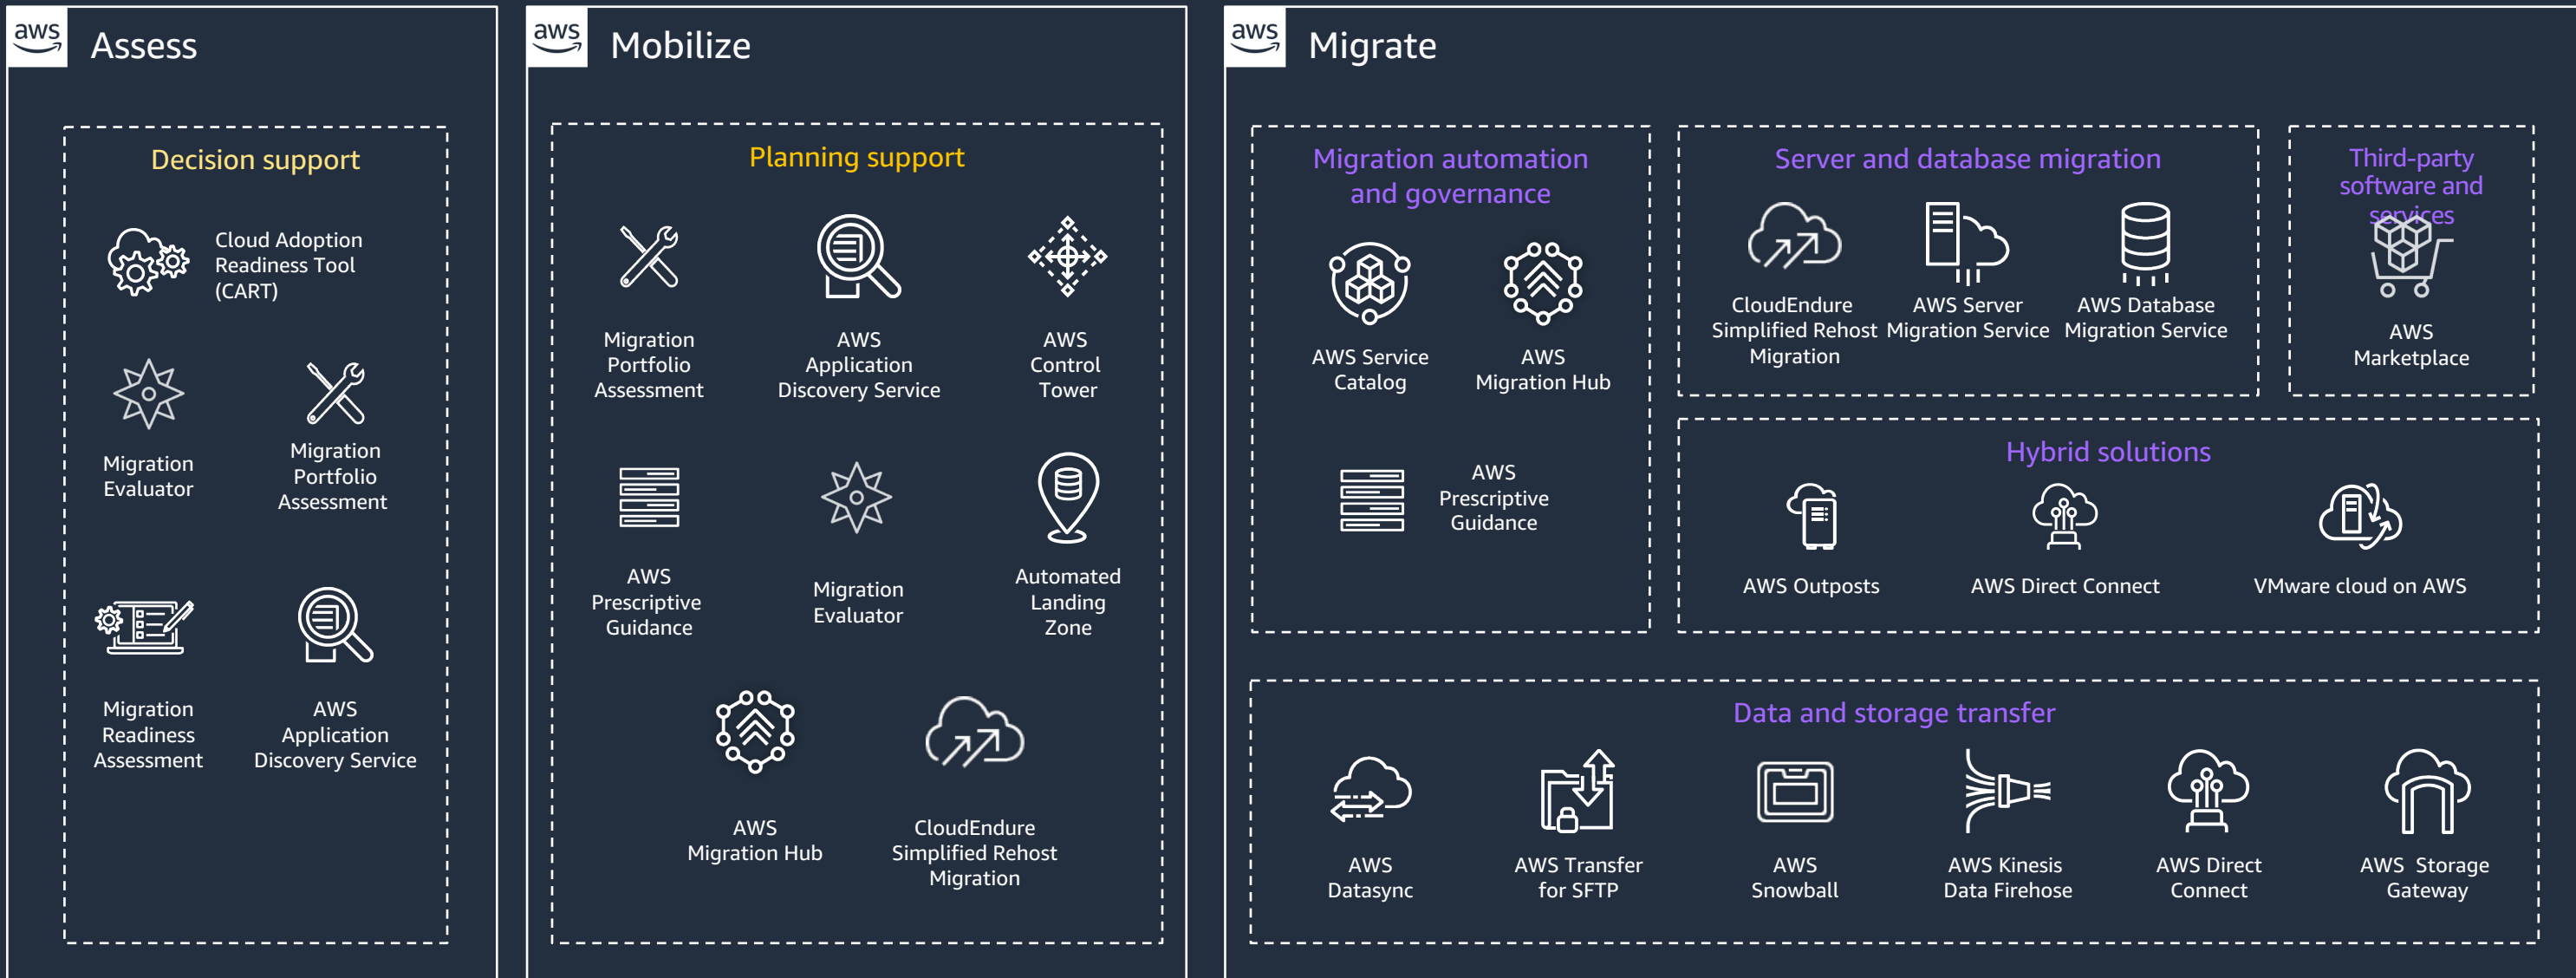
aws Assess

Decision support

Cloud Adoption Readiness Tool (CART)

Migration Evaluator

Migration Portfolio Assessment

Migration Readiness Assessment

AWS Application Discovery Service

aws Mobilize

Planning support

Migration Portfolio Assessment

AWS Application Discovery Service

AWS Control Tower

AWS Prescriptive Guidance

Migration Evaluator

Automated Landing Zone

AWS Migration Hub

CloudEndure Simplified Rehost Migration

aws Migrate

Migration automation and governance

AWS Service Catalog

AWS Migration Hub

AWS Prescriptive Guidance

Server and database migration

CloudEndure Simplified Rehost Migration

AWS Server Migration Service

AWS Database Migration Service

Third-party software and services

AWS Marketplace

Hybrid solutions

AWS Outposts

AWS Direct Connect

VMware cloud on AWS

Data and storage transfer

AWS Datasync

AWS Transfer for SFTP

AWS Snowball

AWS Kinesis Data Firehose

AWS Direct Connect

AWS Storage Gateway